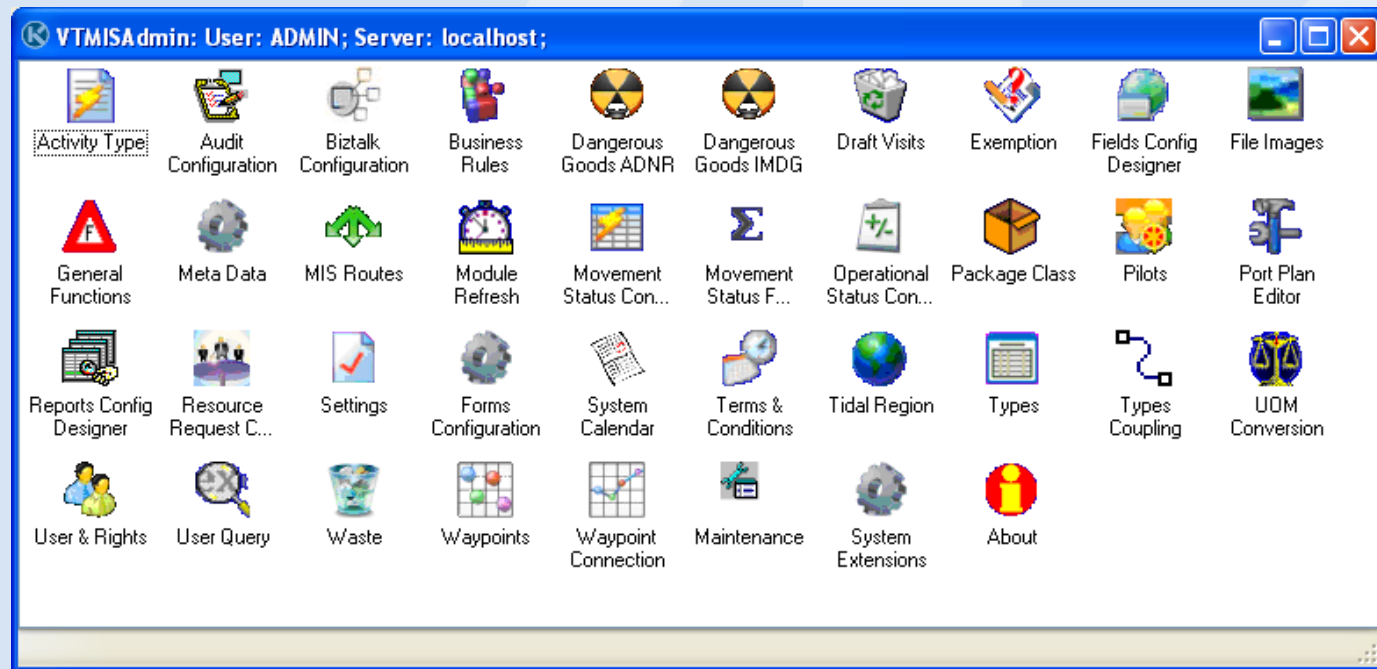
VTMISAdmin: User: ADMIN; Server: localhost;

Activity Type
Audit Configuration
Biztalk Configuration
Business Rules
Dangerous Goods ADNR
Dangerous Goods IMDG
Draft Visits
Exemption
Fields Config Designer
File Images

General Functions
Meta Data
MIS Routes
Module Refresh
Movement Status Con...
Movement Status F...
Operational Status Con...
Package Class
Pilots
Port Plan Editor

Reports Config Designer
Resource Request C...
Settings
Forms Configuration
System Calendar
Terms & Conditions
Tidal Region
Types
Types Coupling
UOM Conversion

User & Rights
User Query
Waste
Waypoints
Waypoint Connection
Maintenance
System Extensions
About